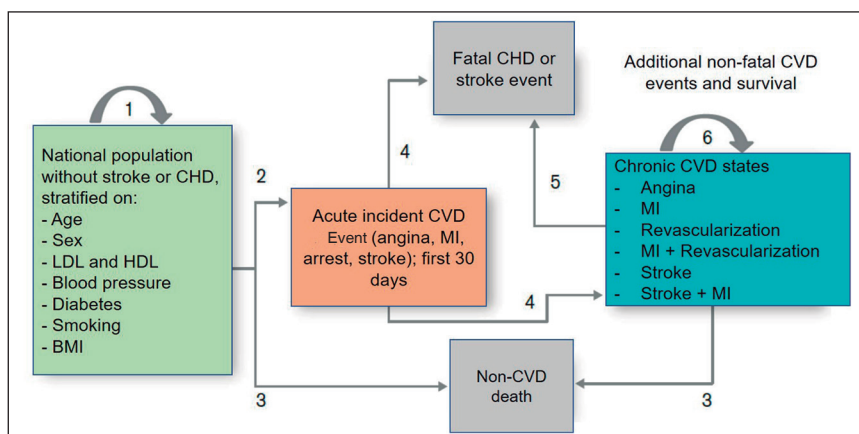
Fatal CHD or stroke event

Additional non-fatal CVD events and survival

1

National population without stroke or CHD, stratified on:
- Age
- Sex
- LDL and HDL
- Blood pressure
- Diabetes
- Smoking
- BMI

2

4

Acute incident CVD Event (angina, MI, arrest, stroke); first 30 days

5

6

Chronic CVD states
- Angina
- MI
- Revascularization
- MI + Revascularization
- Stroke
- Stroke + MI

4

Non-CVD death

3

3